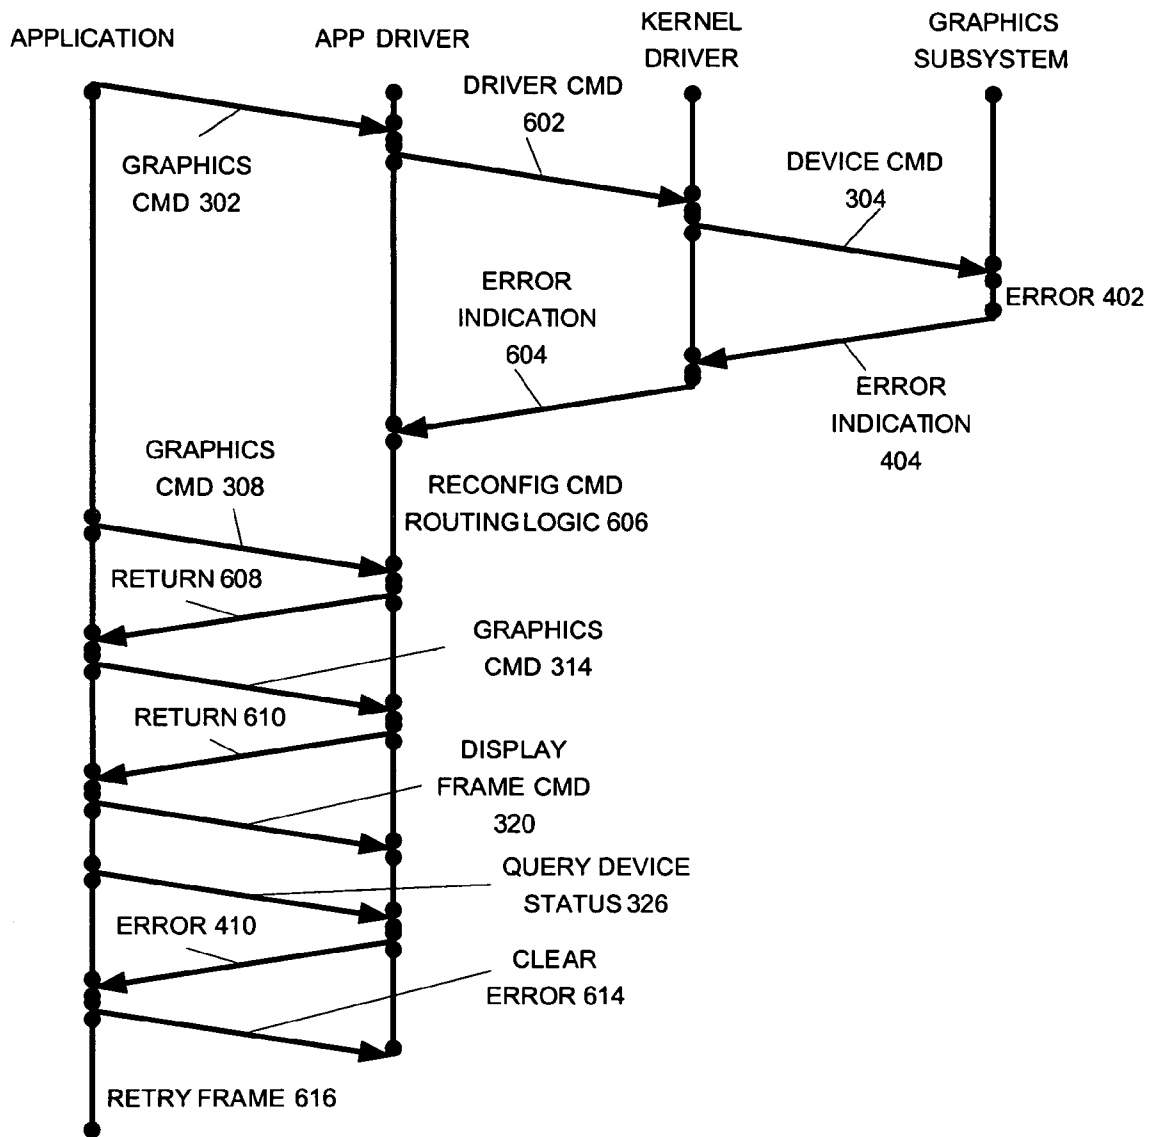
APPLICATION

APP DRIVER

KERNEL DRIVER

GRAPHICS SUBSYSTEM

DRIVER CMD 602

GRAPHICS CMD 302

DEVICE CMD 304

ERROR INDICATION 604

ERROR 402

ERROR INDICATION 404

GRAPHICS CMD 308

RECONFIG CMD ROUTING LOGIC 606

RETURN 608

GRAPHICS CMD 314

RETURN 610

DISPLAY FRAME CMD 320

QUERY DEVICE STATUS 326

ERROR 410

CLEAR ERROR 614

RETRY FRAME 616